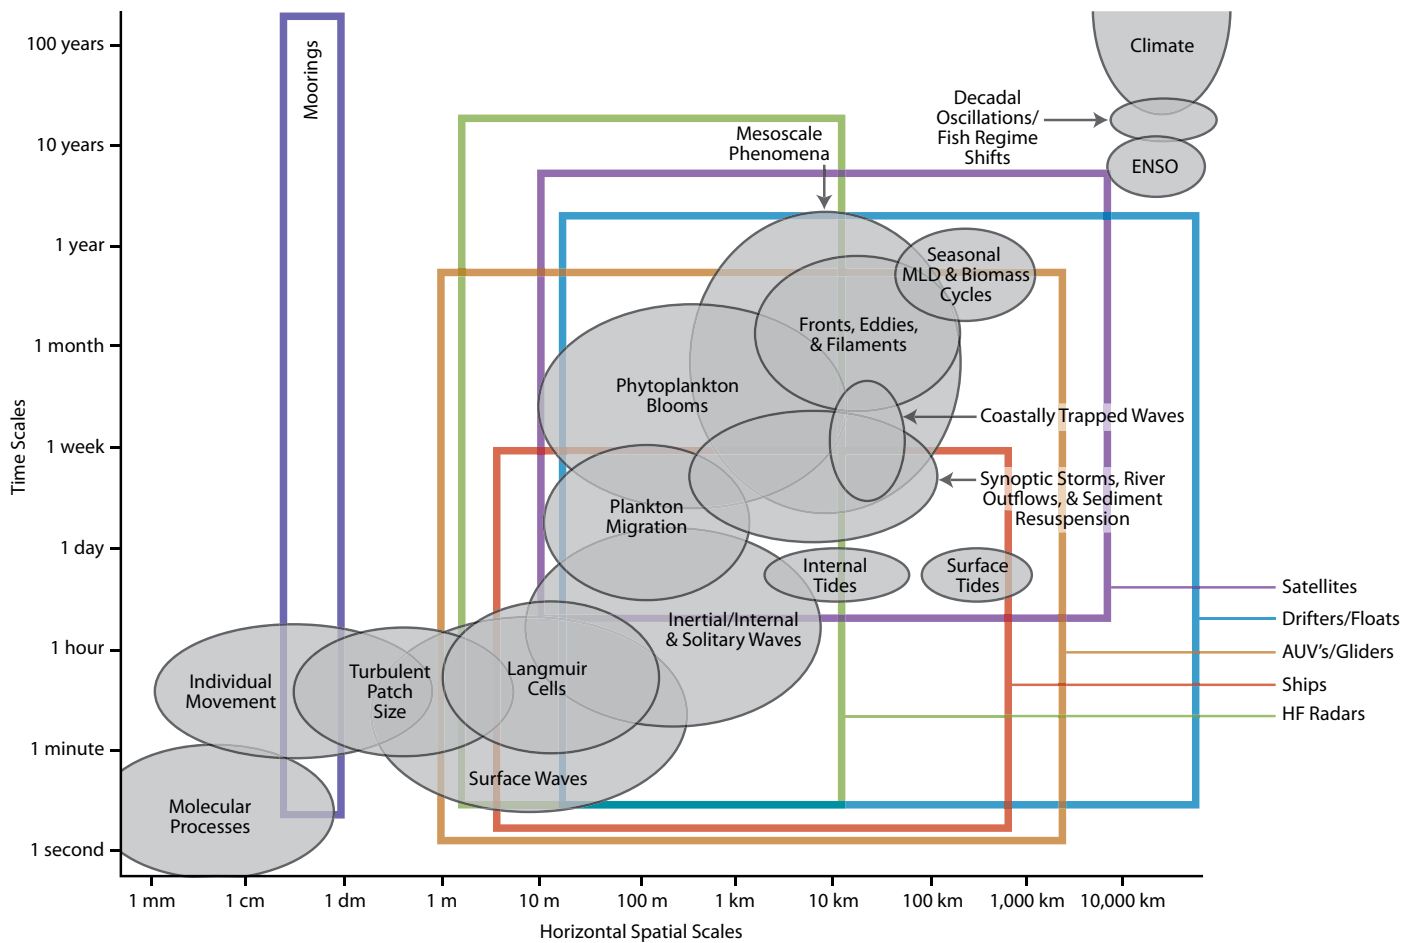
100 years
10 years
1 year
1 month
1 week
1 day
1 hour
1 minute
1 second

Time Scales

Moorings

Climate

Decadal Oscillations/ Fish Regime Shifts

ENSO

Mesoscale Phenomena

Seasonal MLD & Biomass Cycles

Fronts, Eddies, & Filaments

Phytoplankton Blooms

Coastally Trapped Waves

Synoptic Storms, River Outflows, & Sediment Resuspension

Plankton Migration

Internal Tides

Surface Tides

Inertial/Internal & Solitary Waves

Individual Movement

Turbulent Patch Size

Langmuir Cells

Surface Waves

Molecular Processes

Satellites
Drifters/Floats
AUV's/Gliders
Ships
HF Radars

1 mm
1 cm
1 dm
1 m
10 m
100 m
1 km
10 km
100 km
1,000 km
10,000 km

Horizontal Spatial Scales